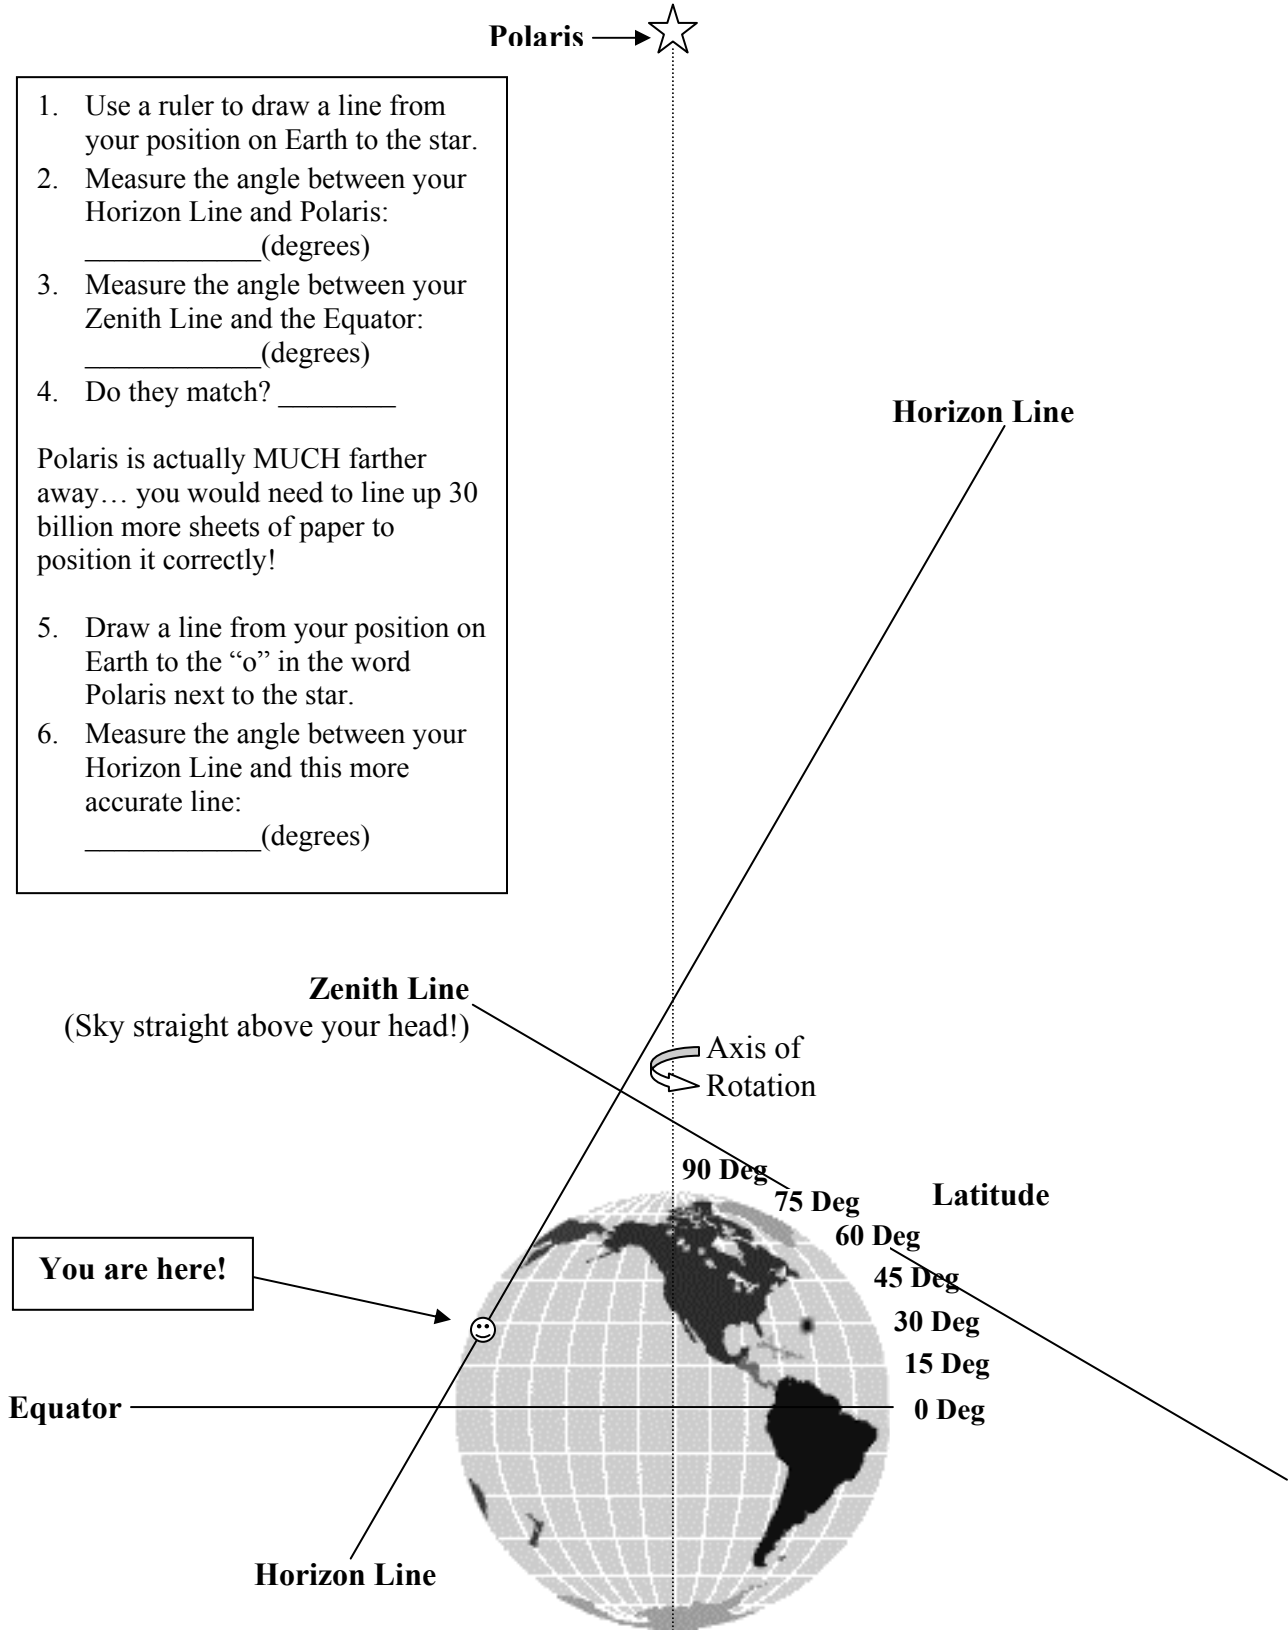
Polaris

1. Use a ruler to draw a line from your position on Earth to the star.
2. Measure the angle between your Horizon Line and Polaris: ____________(degrees)
3. Measure the angle between your Zenith Line and the Equator: ____________(degrees)
4. Do they match? ________

Polaris is actually MUCH farther away… you would need to line up 30 billion more sheets of paper to position it correctly!

5. Draw a line from your position on Earth to the "o" in the word Polaris next to the star.
6. Measure the angle between your Horizon Line and this more accurate line: ____________(degrees)

Horizon Line

Zenith Line
(Sky straight above your head!)

Axis of Rotation

90 Deg
75 Deg
Latitude
60 Deg
45 Deg
30 Deg
15 Deg
0 Deg

You are here!

Equator

Horizon Line